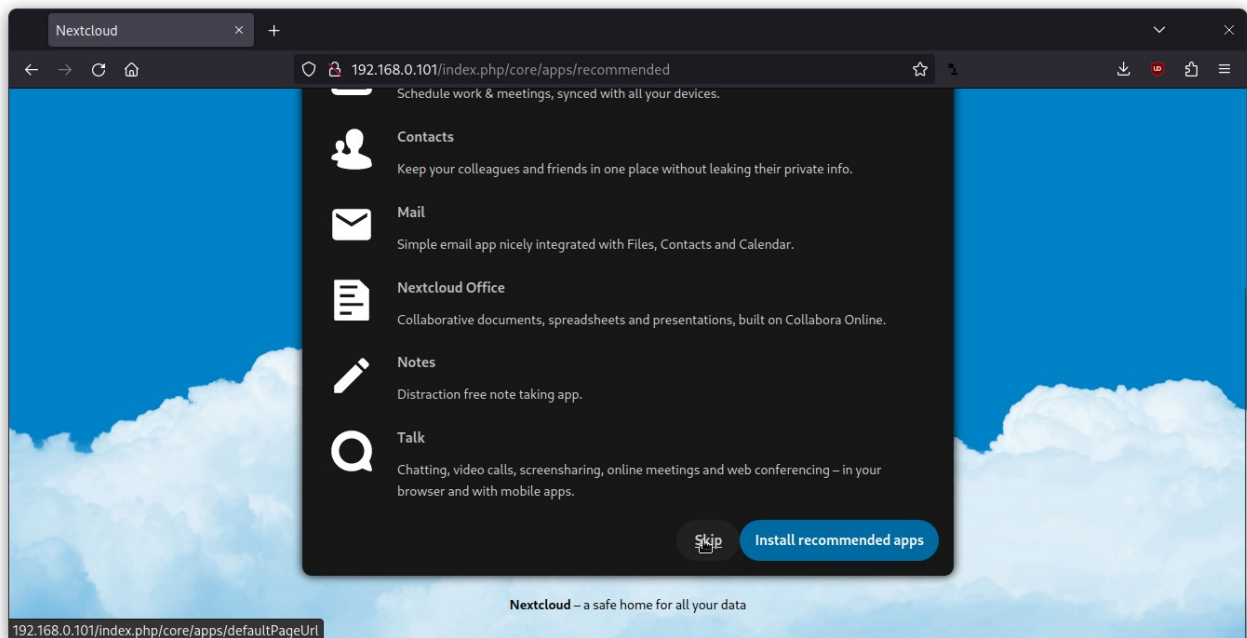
Nextcloud ×
+

192.168.0.101/index.php/core/apps/recommended

Schedule work & meetings, synced with all your devices.

Contacts

Keep your colleagues and friends in one place without leaking their private info.

Mail

Simple email app nicely integrated with Files, Contacts and Calendar.

Nextcloud Office

Collaborative documents, spreadsheets and presentations, built on Collabora Online.

Notes

Distraction free note taking app.

Talk

Chatting, video calls, screensharing, online meetings and web conferencing – in your browser and with mobile apps.

Skip

Install recommended apps

Nextcloud – a safe home for all your data

192.168.0.101/index.php/core/apps/defaultPageUrl